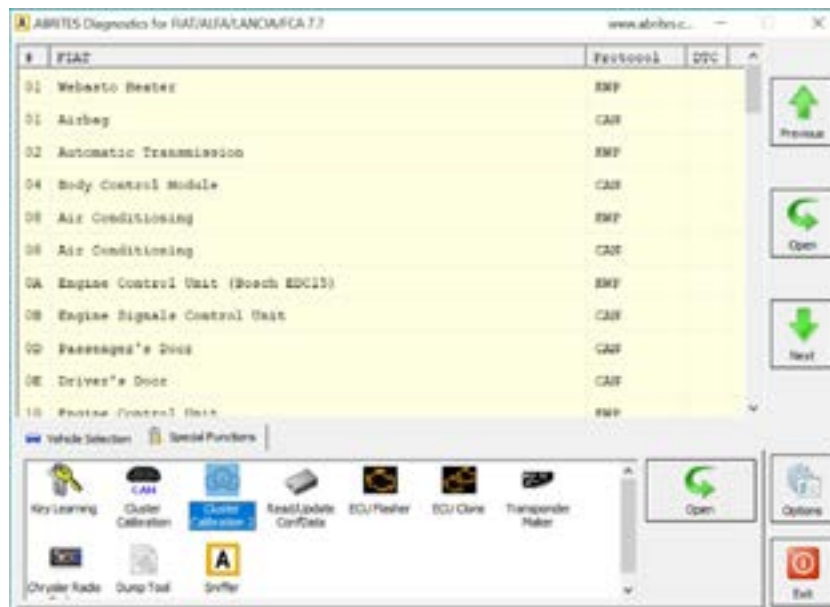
ABRITES Diagnostics for FIAT/ALFA/LANCIA/FCA 7.7 www.abrites.c...

| # | FIAT | Protocol | DTC |
|---|---|---|---|
| 01 | Webasto Heater | KWP | |
| 01 | Airbag | CAN | |
| 02 | Automatic Transmission | KWP | |
| 04 | Body Control Module | CAN | |
| 08 | Air Conditioning | KWP | |
| 08 | Air Conditioning | CAN | |
| 0A | Engine Control Unit (Bosch EDC15) | KWP | |
| 0B | Engine Signals Control Unit | CAN | |
| 0D | Passenger's Door | CAN | |
| 0E | Driver's Door | CAN | |
| 10 | Engine Control Unit | KWP | |

Previous

Open

Next

Vehicle Selection Special Functions

Key Learning
CAN
Cluster Calibration
Cluster Calibration 2
Read/Update Conf.Data
ECU Flasher
ECU Clone
Transponder Maker
Chrysler Radio
Dump Tool
A
Sniffer

Open

Options

Exit